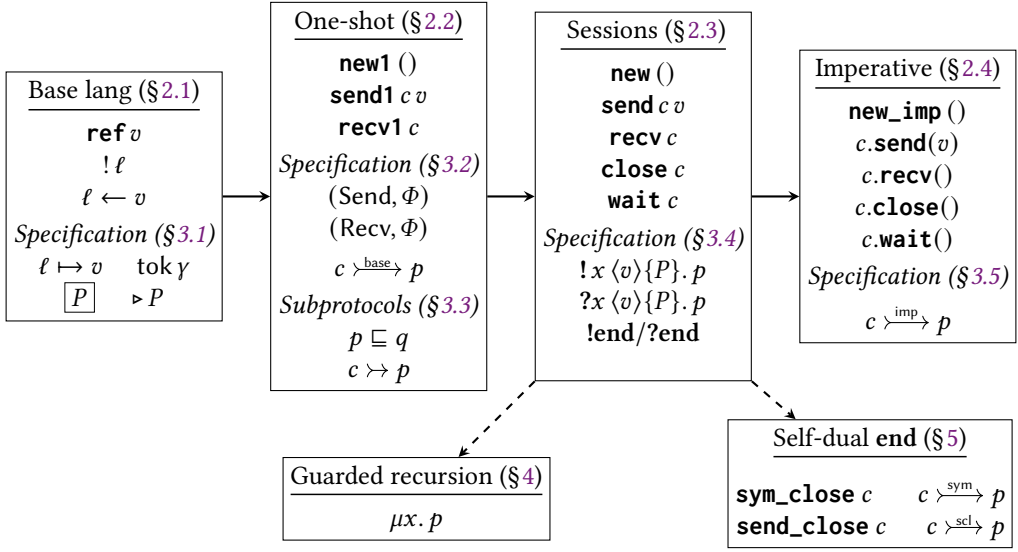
Base lang (§2.1)

**ref** $v$

$!\,\ell$

$\ell \leftarrow v$

*Specification (§3.1)*

$\ell \mapsto v$ $\quad$ tok $\gamma$

$\boxed{P}$ $\quad$ $\triangleright P$

One-shot (§2.2)

**new1** ()

**send1** $c\ v$

**recv1** $c$

*Specification (§3.2)*

(Send, $\Phi$)

(Recv, $\Phi$)

$c \xrightarrow{\text{base}} p$

*Subprotocols (§3.3)*

$p \sqsubseteq q$

$c \rightarrowtail p$

Sessions (§2.3)

**new** ()

**send** $c\ v$

**recv** $c$

**close** $c$

**wait** $c$

*Specification (§3.4)*

$!\,x\ \langle v \rangle \{P\}.\ p$

$?x\ \langle v \rangle \{P\}.\ p$

**!end**/**?end**

Imperative (§2.4)

**new_imp** ()

$c$.**send**($v$)

$c$.**recv**()

$c$.**close**()

$c$.**wait**()

*Specification (§3.5)*

$c \xrightarrow{\text{imp}} p$

Guarded recursion (§4)

$\mu x.\ p$

Self-dual **end** (§5)

**sym_close** $c$ $\quad$ $c \xrightarrow{\text{sym}} p$

**send_close** $c$ $\quad$ $c \xrightarrow{\text{scl}} p$